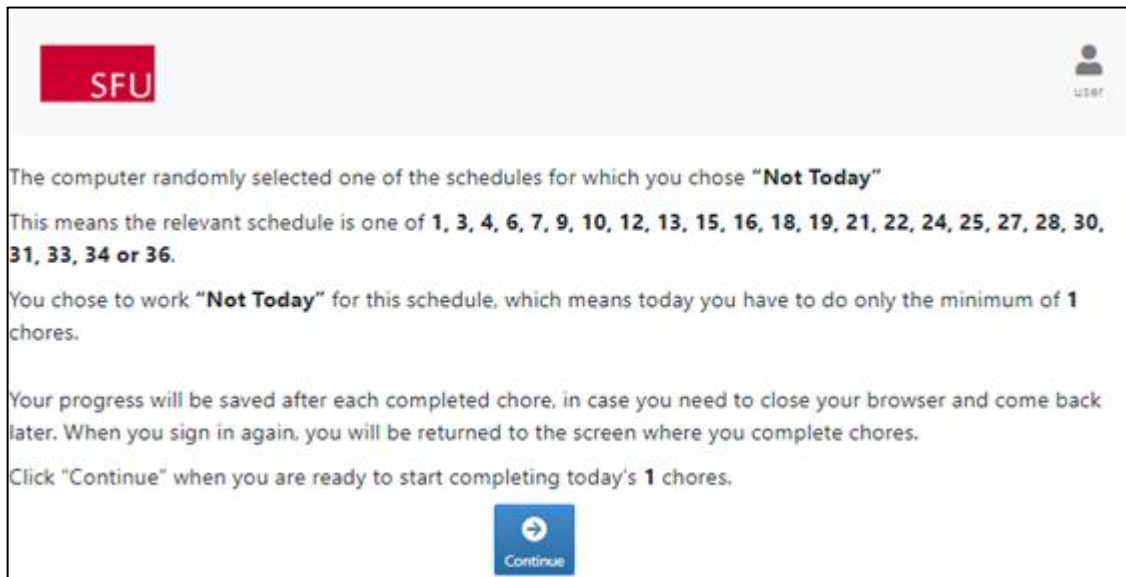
SFU

user

The computer randomly selected one of the schedules for which you chose **"Not Today"**

This means the relevant schedule is one of **1, 3, 4, 6, 7, 9, 10, 12, 13, 15, 16, 18, 19, 21, 22, 24, 25, 27, 28, 30, 31, 33, 34 or 36**.

You chose to work **"Not Today"** for this schedule, which means today you have to do only the minimum of **1** chores.

Your progress will be saved after each completed chore, in case you need to close your browser and come back later. When you sign in again, you will be returned to the screen where you complete chores.

Click "Continue" when you are ready to start completing today's **1** chores.

Continue